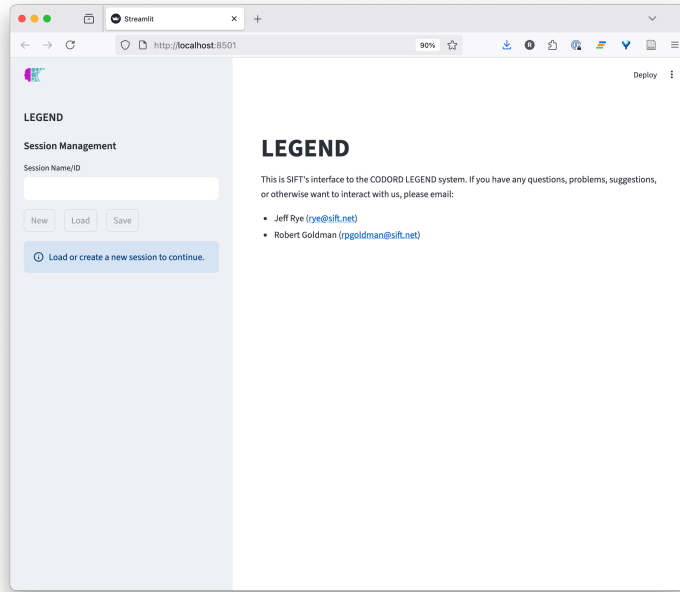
Streamlit

http://localhost:8501

90%

LEGEND

Session Management

Session Name/ID

New Load Save

Load or create a new session to continue.

Deploy

LEGEND

This is SIFT's interface to the CODORD LEGEND system. If you have any questions, problems, suggestions, or otherwise want to interact with us, please email:

- Jeff Rye (rye@sift.net)
- Robert Goldman (rpgoldman@sift.net)